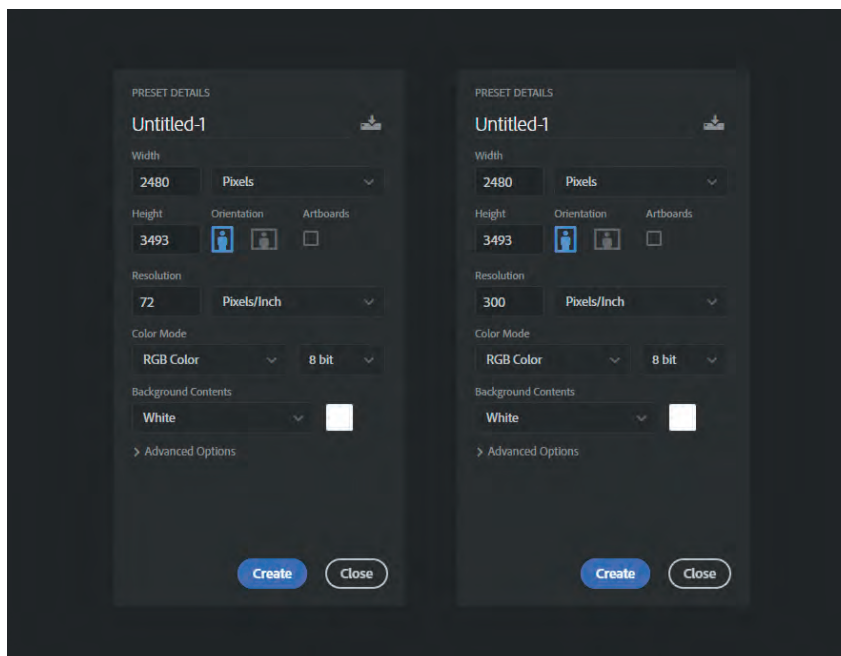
PRESET DETAILS
Untitled-1
Width
2480 Pixels
Height Orientation Artboards
3493
Resolution
72 Pixels/Inch
Color Mode
RGB Color 8 bit
Background Contents
White
> Advanced Options
Create Close

PRESET DETAILS
Untitled-1
Width
2480 Pixels
Height Orientation Artboards
3493
Resolution
300 Pixels/Inch
Color Mode
RGB Color 8 bit
Background Contents
White
> Advanced Options
Create Close